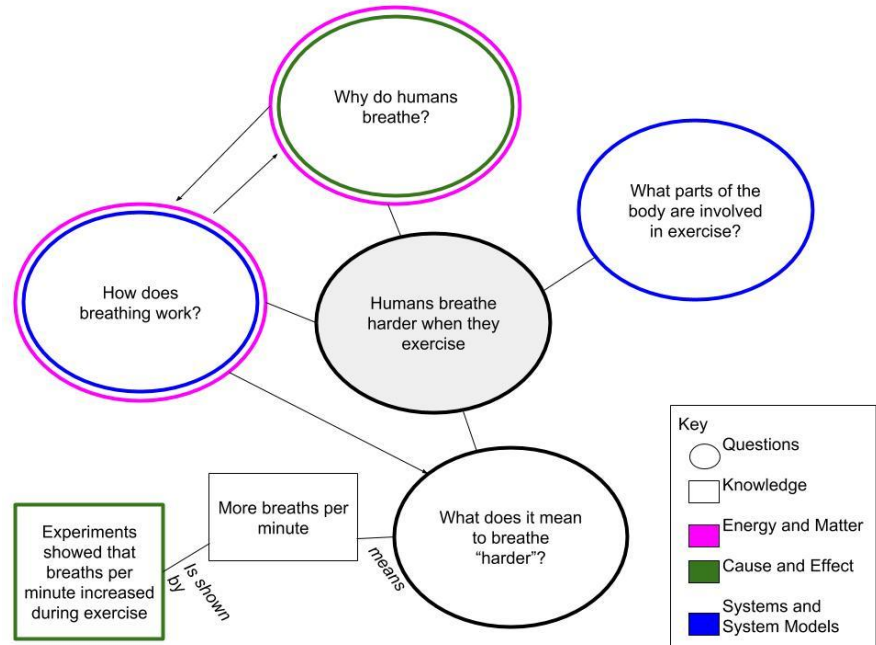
Why do humans breathe?

What parts of the body are involved in exercise?

How does breathing work?

Humans breathe harder when they exercise

More breaths per minute

Experiments showed that breaths per minute increased during exercise

Is shown by

means

What does it mean to breathe "harder"?

Key
Questions
Knowledge
Energy and Matter
Cause and Effect
Systems and System Models